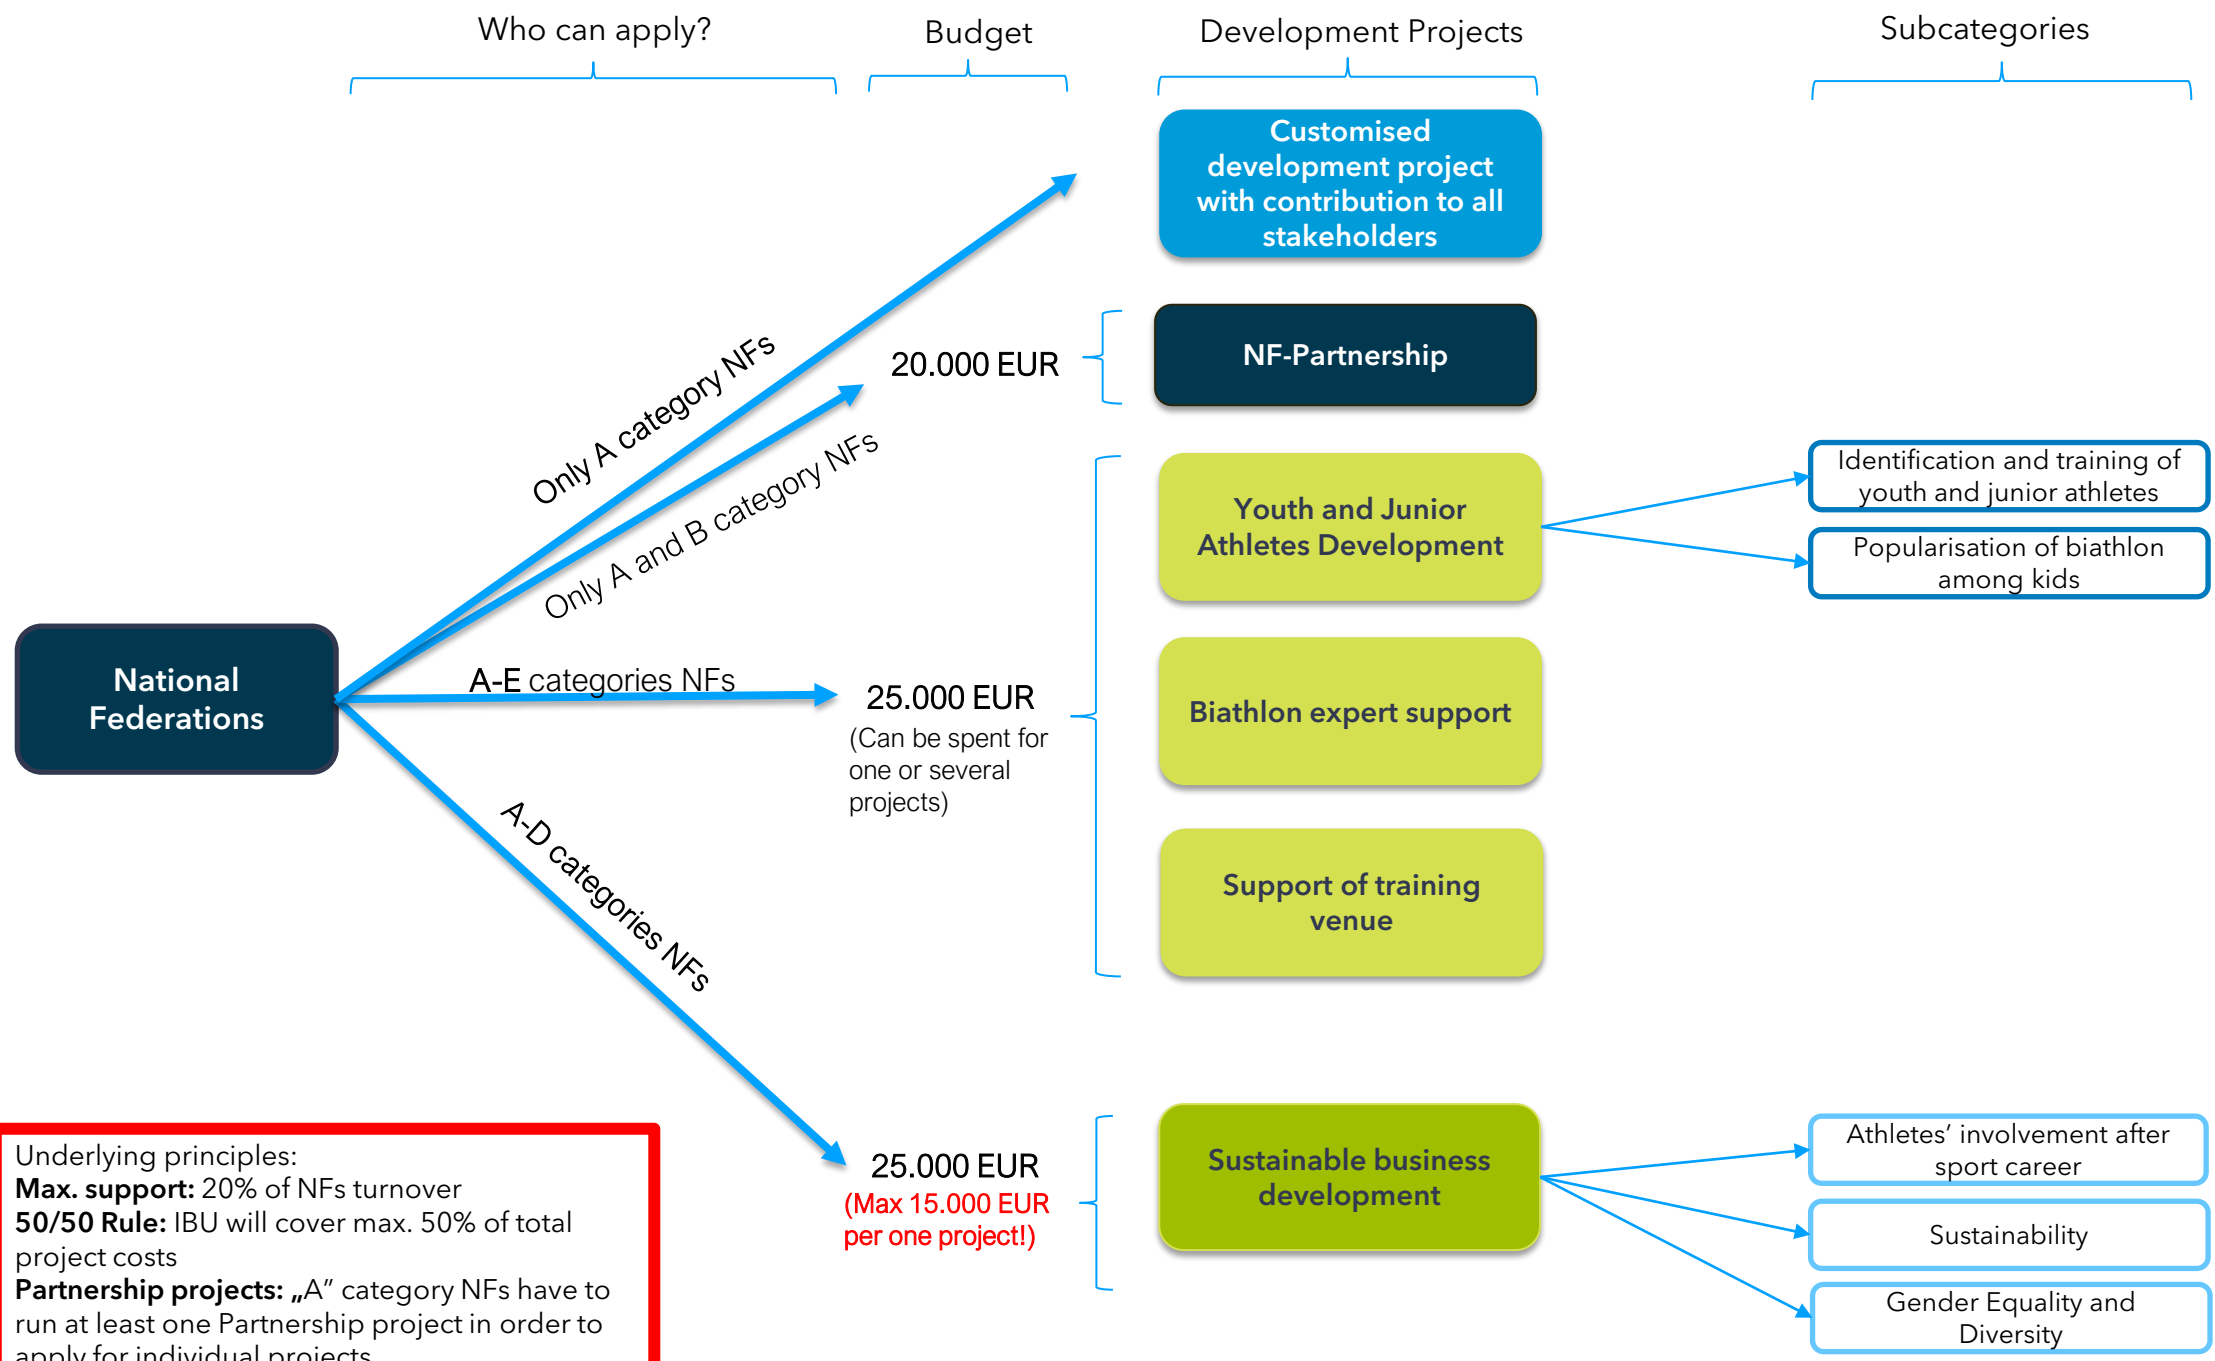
Who can apply?

Budget

Development Projects

Subcategories

Customised development project with contribution to all stakeholders

NF-Partnership

20.000 EUR

Only A category NFs

Only A and B category NFs

Youth and Junior Athletes Development

Identification and training of youth and junior athletes

Popularisation of biathlon among kids

National Federations

A-E categories NFs

25.000 EUR
(Can be spent for one or several projects)

Biathlon expert support

Support of training venue

A-D categories NFs

25.000 EUR
(Max 15.000 EUR per one project!)

Sustainable business development

Athletes' involvement after sport career

Sustainability

Gender Equality and Diversity

Underlying principles:
**Max. support:** 20% of NFs turnover
**50/50 Rule:** IBU will cover max. 50% of total project costs
**Partnership projects:** „A" category NFs have to run at least one Partnership project in order to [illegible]